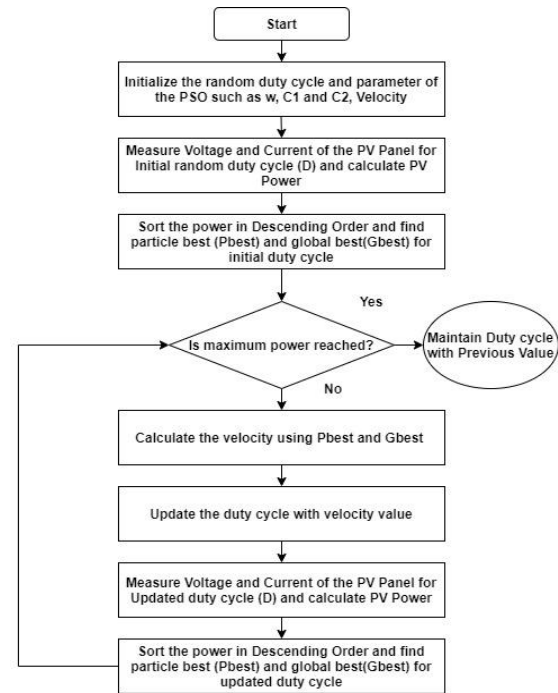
Start

Initialize the random duty cycle and parameter of the PSO such as w, C1 and C2, Velocity

Measure Voltage and Current of the PV Panel for Initial random duty cycle (D) and calculate PV Power

Sort the power in Descending Order and find particle best (Pbest) and global best(Gbest) for initial duty cycle

Yes

Is maximum power reached?

Maintain Duty cycle with Previous Value

No

Calculate the velocity using Pbest and Gbest

Update the duty cycle with velocity value

Measure Voltage and Current of the PV Panel for Updated duty cycle (D) and calculate PV Power

Sort the power in Descending Order and find particle best (Pbest) and global best(Gbest) for updated duty cycle